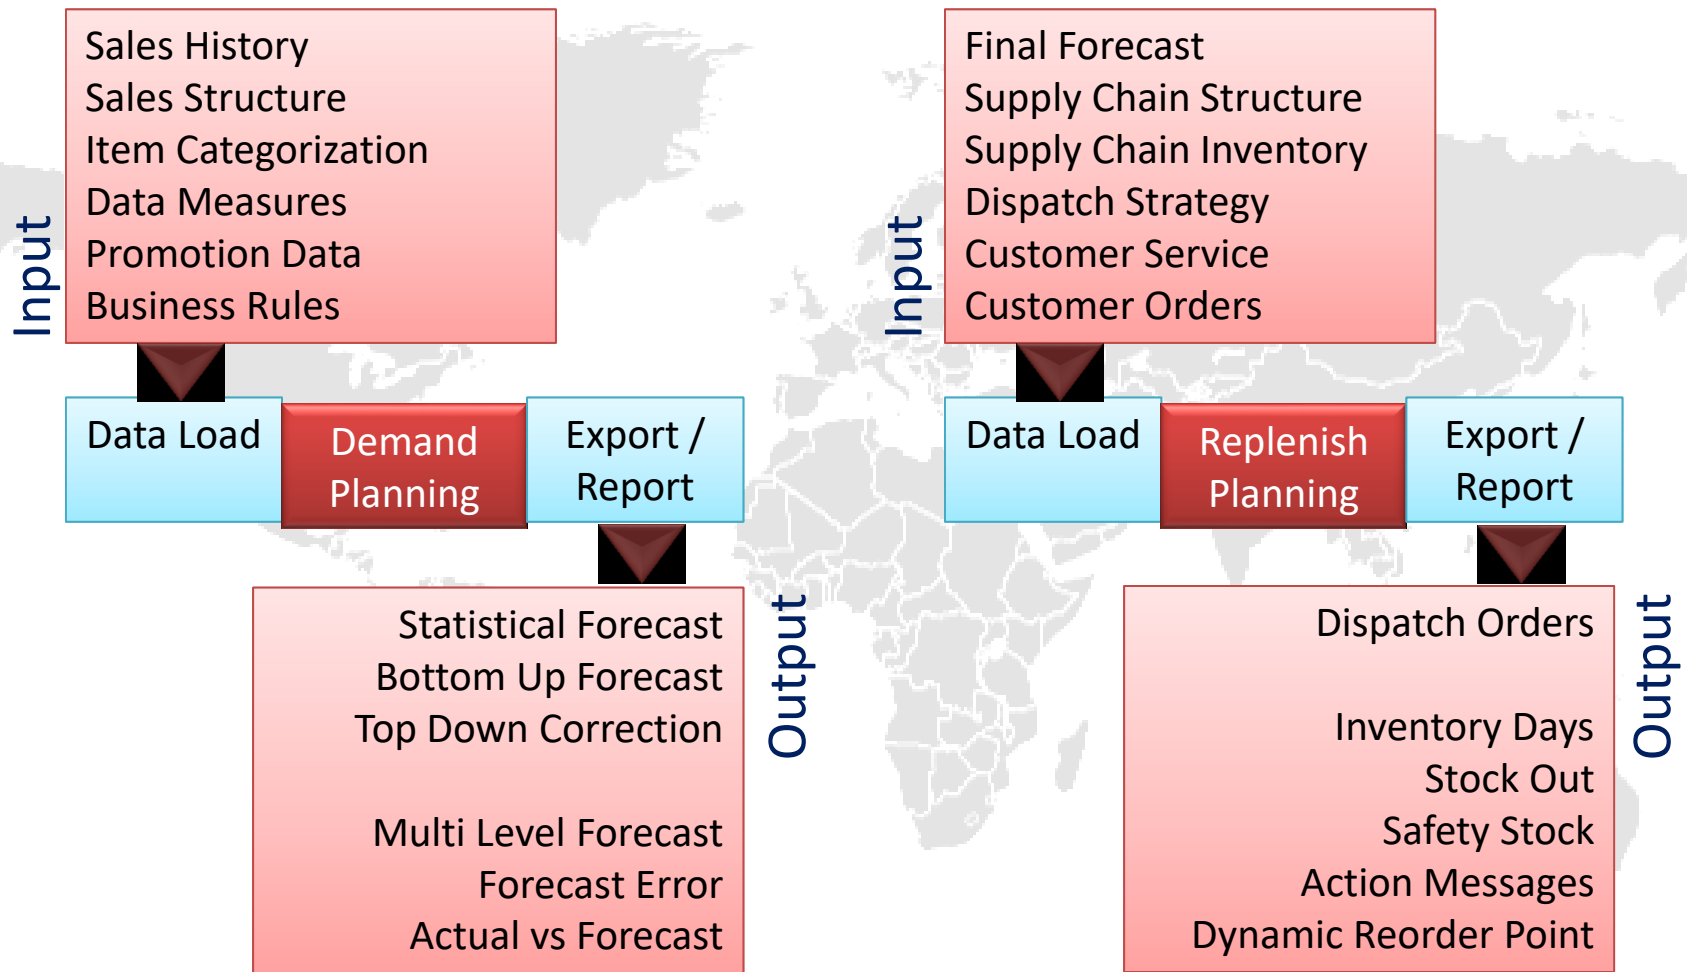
Input

Sales History
Sales Structure
Item Categorization
Data Measures
Promotion Data
Business Rules

Data Load

Demand Planning

Export / Report

Statistical Forecast
Bottom Up Forecast
Top Down Correction

Multi Level Forecast
Forecast Error
Actual vs Forecast

Output

Input

Final Forecast
Supply Chain Structure
Supply Chain Inventory
Dispatch Strategy
Customer Service
Customer Orders

Data Load

Replenish Planning

Export / Report

Dispatch Orders

Inventory Days
Stock Out
Safety Stock
Action Messages
Dynamic Reorder Point

Output